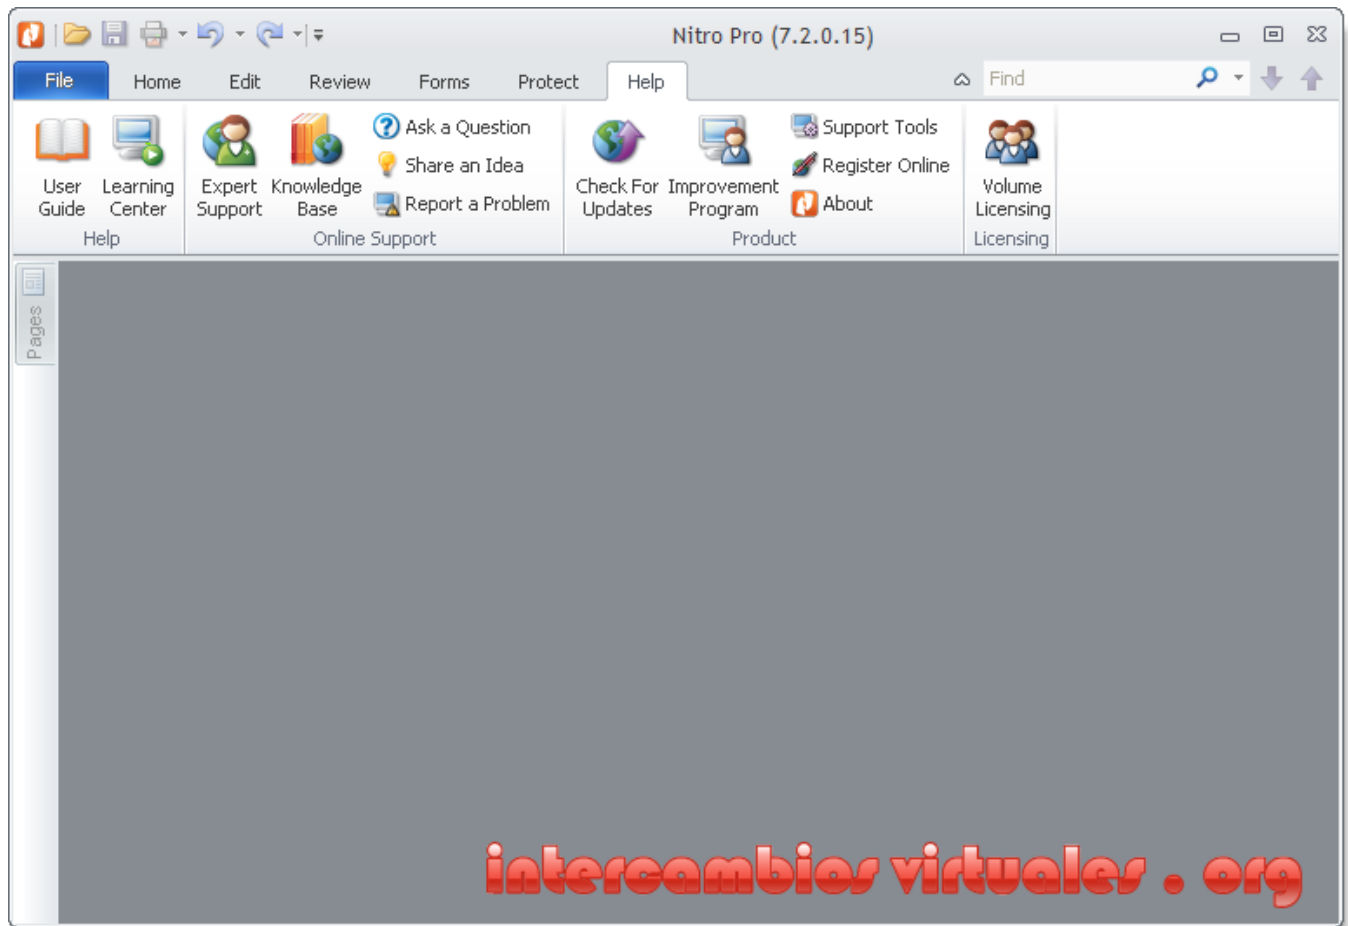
Nitro Pro (7.2.0.15)

File Home Edit Review Forms Protect Help

Find

User Guide
Learning Center
Help

Expert Support
Knowledge Base
Ask a Question
Share an Idea
Report a Problem
Online Support

Check For Updates
Improvement Program
Support Tools
Register Online
About
Product

Volume Licensing
Licensing

Pages

intercambios virtuales . org